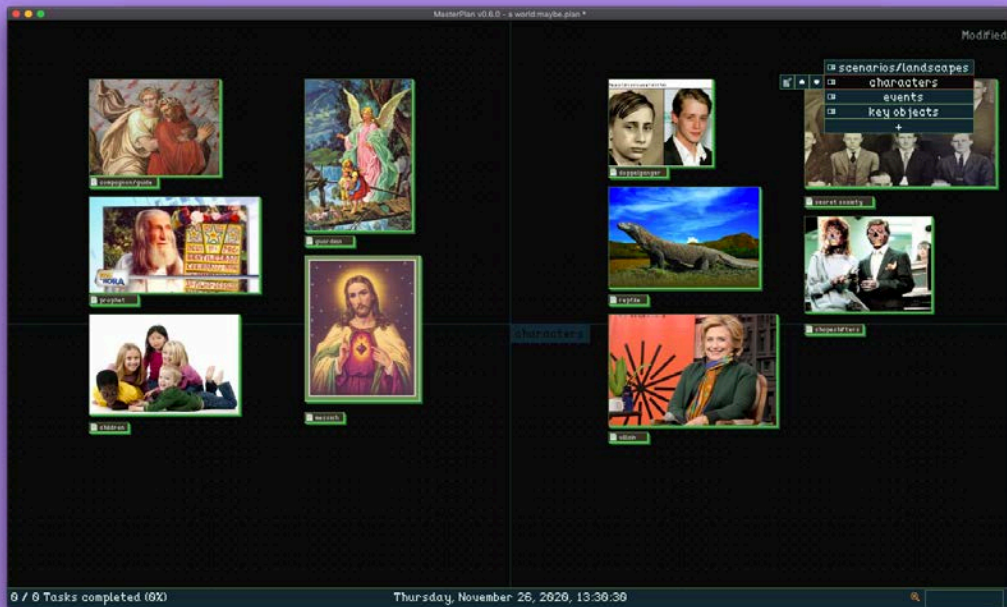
MasterPlan v0.6.0 - a world:maybe.plan *

Modified

scenarios/landscapes
characters
events
key objects
+

companion/guide

guardian

prophet

messiah

children

doppelganger

reptile

alien

secret society

shapeshifters

characters

0 / 0 Tasks completed (0%)

Thursday, November 26, 2020, 13:30:30